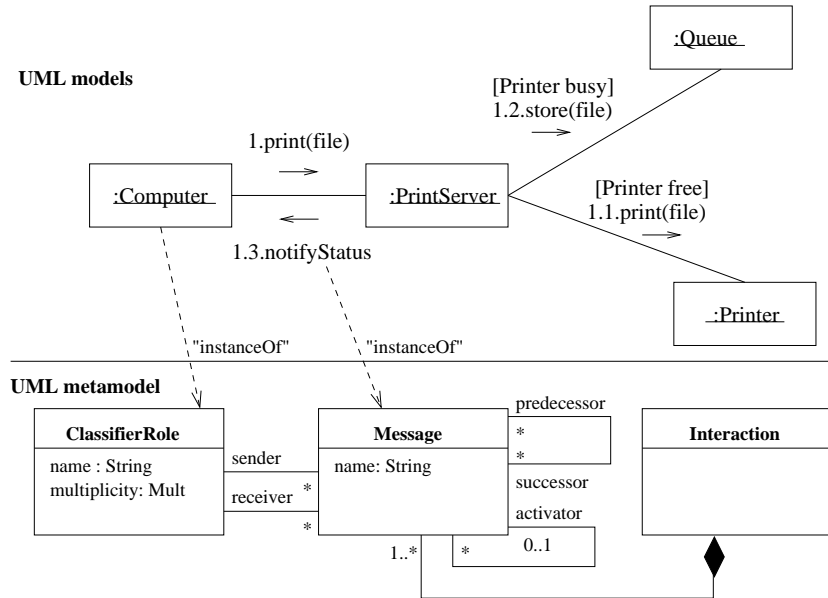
UML models

:Queue

[Printer busy]
1.2.store(file)

1.print(file)

:Computer

:PrintServer

[Printer free]
1.1.print(file)

1.3.notifyStatus

:Printer

"instanceOf"

"instanceOf"

UML metamodel

ClassifierRole

name : String
multiplicity: Mult

sender

receiver

*

*

Message

name: String

predecessor

*

*

successor

activator

*

0..1

1..*

Interaction